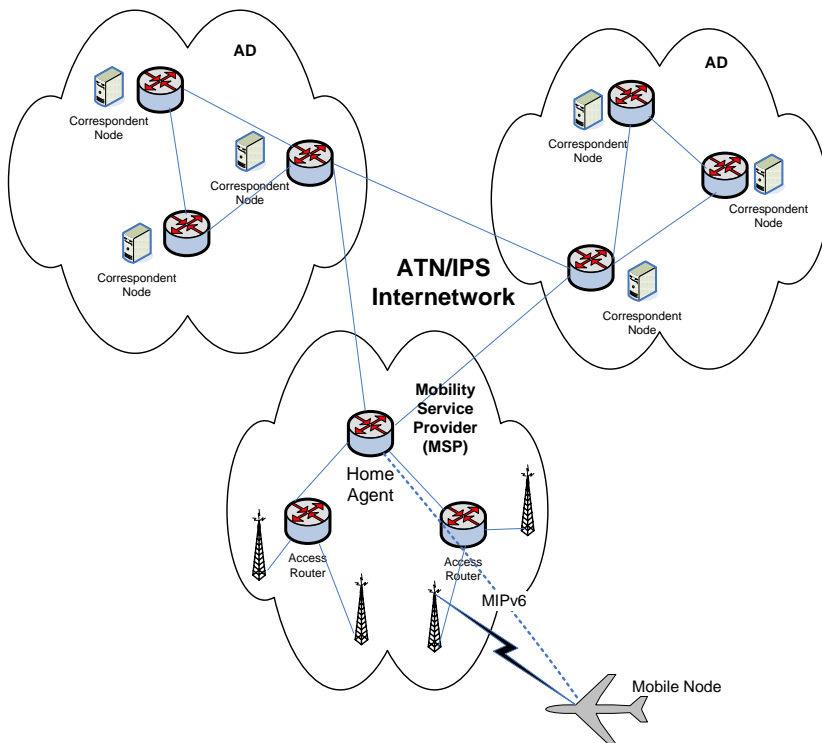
AD

Correspondent Node

Correspondent Node

Correspondent Node

AD

Correspondent Node

Correspondent Node

ATN/IPS Internetwork

Correspondent Node

Mobility Service Provider (MSP)

Home Agent

Access Router

Access Router

MIPv6

Mobile Node